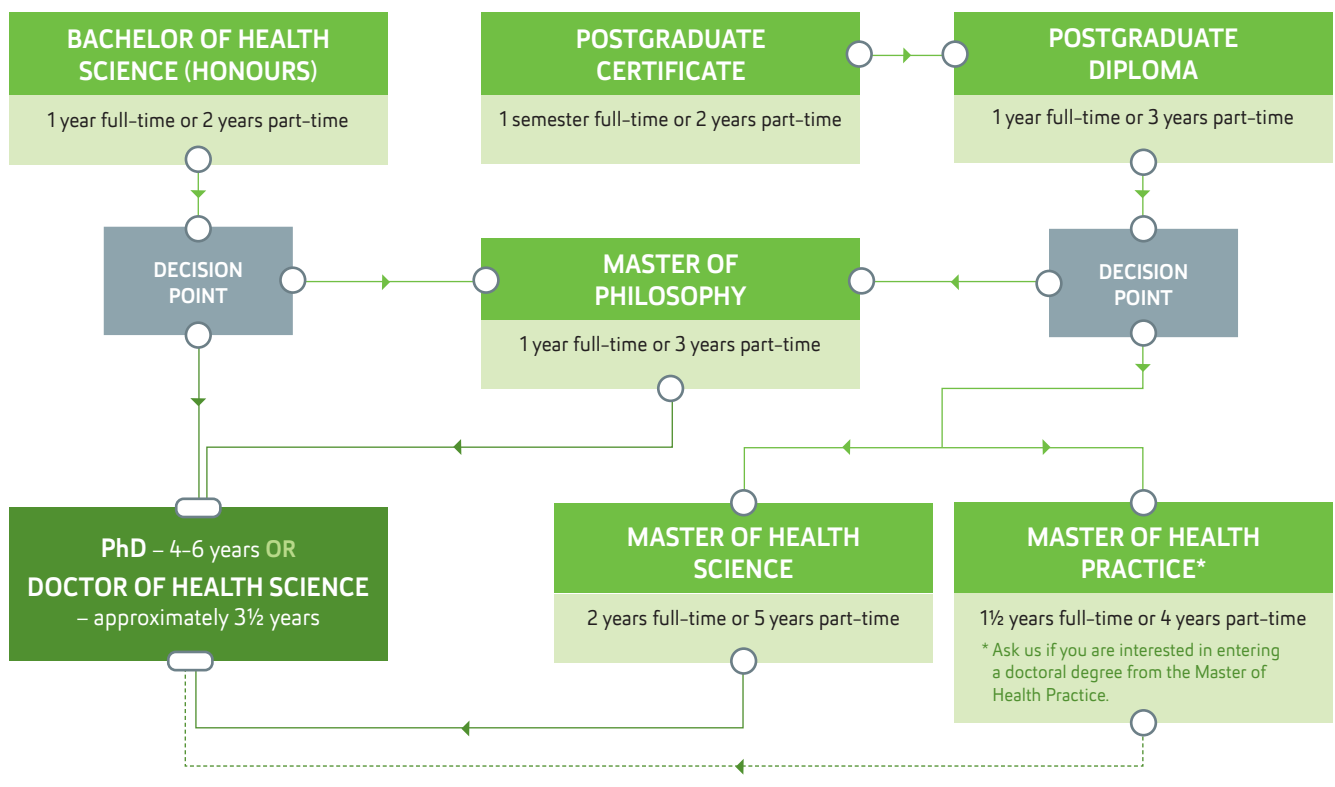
BACHELOR OF HEALTH SCIENCE (HONOURS)

1 year full-time or 2 years part-time

POSTGRADUATE CERTIFICATE

1 semester full-time or 2 years part-time

POSTGRADUATE DIPLOMA

1 year full-time or 3 years part-time

DECISION POINT

MASTER OF PHILOSOPHY

1 year full-time or 3 years part-time

DECISION POINT

PhD – 4–6 years OR DOCTOR OF HEALTH SCIENCE – approximately 3½ years

MASTER OF HEALTH SCIENCE

2 years full-time or 5 years part-time

MASTER OF HEALTH PRACTICE*

1½ years full-time or 4 years part-time

* Ask us if you are interested in entering a doctoral degree from the Master of Health Practice.